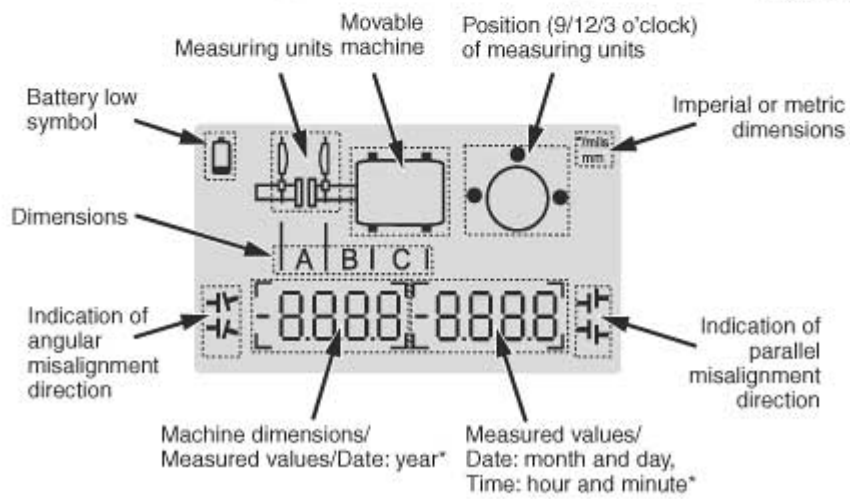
Measuring units

Movable machine

Position (9/12/3 o'clock) of measuring units

Battery low symbol

Imperial or metric dimensions

mils
mm

Dimensions

A B C

Indication of angular misalignment direction

-8.8.8.8 -8.8.8.8

Indication of parallel misalignment direction

Machine dimensions/ Measured values/Date: year*

Measured values/ Date: month and day, Time: hour and minute*